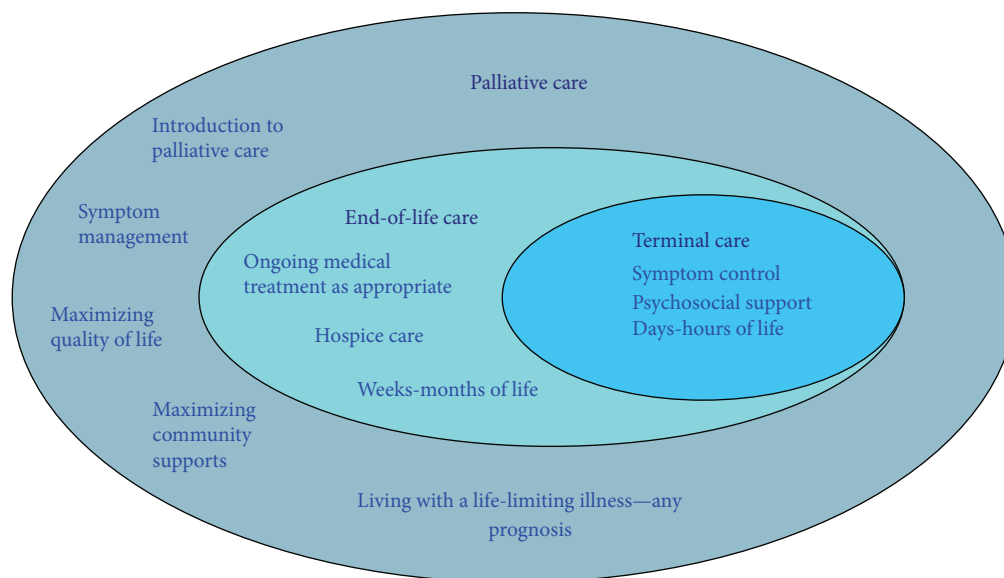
Palliative care

Introduction to palliative care

Symptom management

Maximizing quality of life

Maximizing community supports

End-of-life care

Ongoing medical treatment as appropriate

Hospice care

Weeks-months of life

Terminal care

Symptom control

Psychosocial support

Days-hours of life

Living with a life-limiting illness—any prognosis